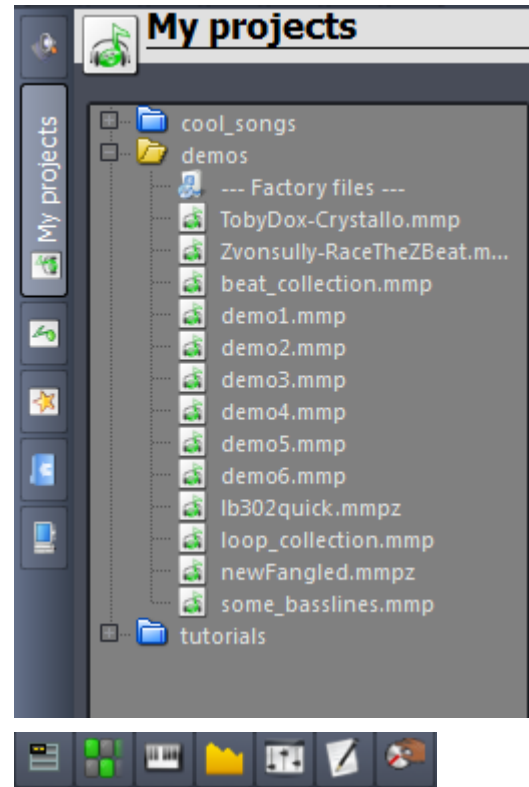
My projects

My projects

cool_songs
demos
--- Factory files ---
TobyDox-Crystallo.mmp
Zvonsully-RaceTheZBeat.m...
beat_collection.mmp
demo1.mmp
demo2.mmp
demo3.mmp
demo4.mmp
demo5.mmp
demo6.mmp
lb302quick.mmpz
loop_collection.mmp
newFangled.mmpz
some_basslines.mmp
tutorials